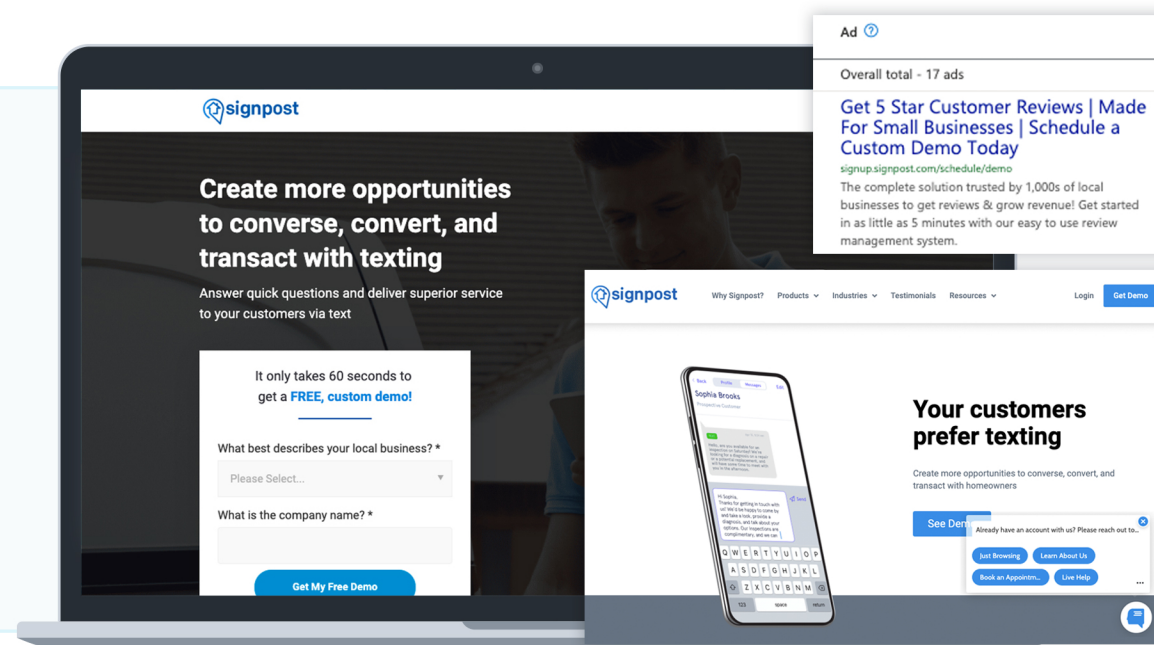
signpost

Create more opportunities to converse, convert, and transact with texting

Answer quick questions and deliver superior service to your customers via text

It only takes 60 seconds to get a FREE, custom demo!

What best describes your local business? *

Please Select...

What is the company name? *

Get My Free Demo

Ad

Overall total - 17 ads

Get 5 Star Customer Reviews | Made For Small Businesses | Schedule a Custom Demo Today

signup.signpost.com/schedule/demo

The complete solution trusted by 1,000s of local businesses to get reviews & grow revenue! Get started in as little as 5 minutes with our easy to use review management system.

signpost

Why Signpost? Products Industries Testimonials Resources Login Get Demo

Sophia Brooks

Your customers prefer texting

Create more opportunities to converse, convert, and transact with homeowners

See Dem

Already have an account with us? Please reach out to...

Just Browsing Learn About Us

Book an Appointm... Live Help

Q W E R T Y U I O P
A S D F G H J K L
Z X C V B N M
123 space return